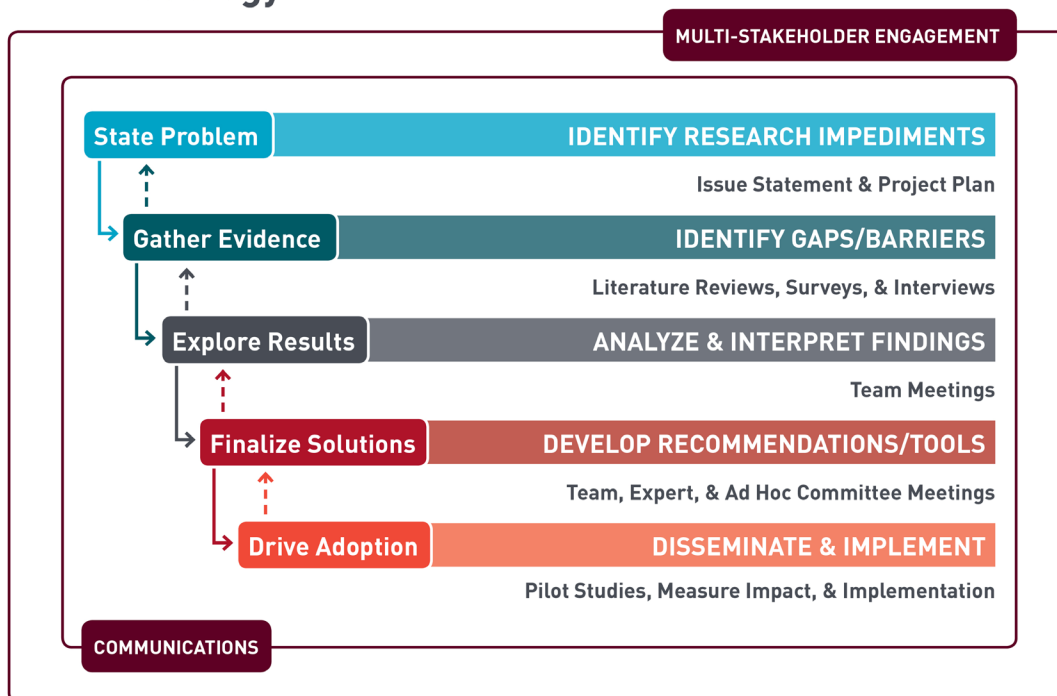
MULTI-STAKEHOLDER ENGAGEMENT

State Problem
IDENTIFY RESEARCH IMPEDIMENTS
Issue Statement & Project Plan

Gather Evidence
IDENTIFY GAPS/BARRIERS
Literature Reviews, Surveys, & Interviews

Explore Results
ANALYZE & INTERPRET FINDINGS
Team Meetings

Finalize Solutions
DEVELOP RECOMMENDATIONS/TOOLS
Team, Expert, & Ad Hoc Committee Meetings

Drive Adoption
DISSEMINATE & IMPLEMENT
Pilot Studies, Measure Impact, & Implementation

COMMUNICATIONS